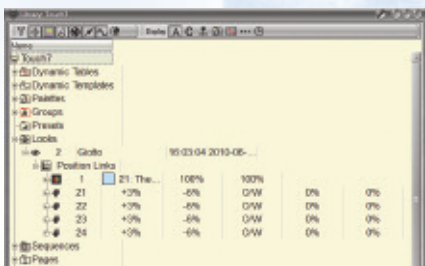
Library Touch7
Display
Name
Touch7
Dynamic Tables
Dynamic Templates
Palettes
Groups
Presets
Looks
2 Giotto 16:03:04 2010-05-...
Position Links
1 21: The... 100% 100%
21 +3% -6% C/W 0% 0%
22 +3% -6% C/W 0% 0%
23 +3% -6% C/W 0% 0%
24 +3% -6% C/W 0% 0%
Sequences
Pages